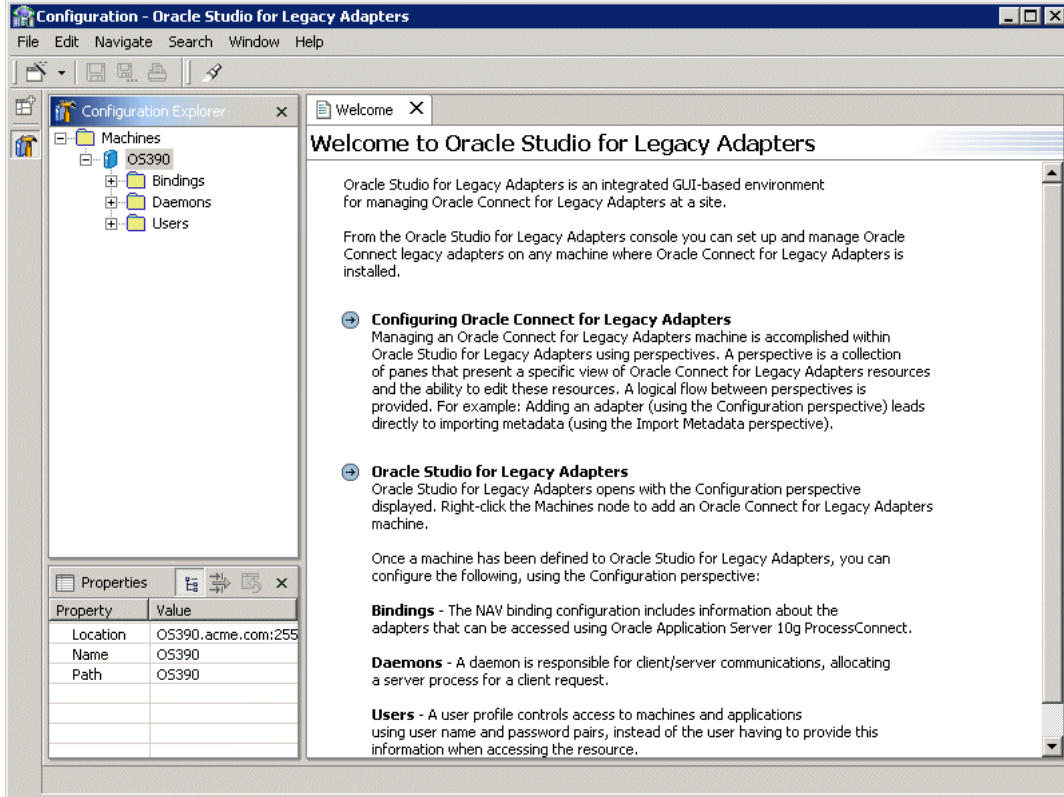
Configuration - Oracle Studio for Legacy Adapters

File Edit Navigate Search Window Help

Configuration Explorer

Machines
OS390
Bindings
Daemons
Users

Properties

| Property | Value |
|---|---|
| Location | OS390.acme.com:255 |
| Name | OS390 |
| Path | OS390 |

Welcome

Welcome to Oracle Studio for Legacy Adapters

Oracle Studio for Legacy Adapters is an integrated GUI-based environment for managing Oracle Connect for Legacy Adapters at a site.

From the Oracle Studio for Legacy Adapters console you can set up and manage Oracle Connect legacy adapters on any machine where Oracle Connect for Legacy Adapters is installed.

Configuring Oracle Connect for Legacy Adapters
Managing an Oracle Connect for Legacy Adapters machine is accomplished within Oracle Studio for Legacy Adapters using perspectives. A perspective is a collection of panes that present a specific view of Oracle Connect for Legacy Adapters resources and the ability to edit these resources. A logical flow between perspectives is provided. For example: Adding an adapter (using the Configuration perspective) leads directly to importing metadata (using the Import Metadata perspective).

Oracle Studio for Legacy Adapters
Oracle Studio for Legacy Adapters opens with the Configuration perspective displayed. Right-click the Machines node to add an Oracle Connect for Legacy Adapters machine.

Once a machine has been defined to Oracle Studio for Legacy Adapters, you can configure the following, using the Configuration perspective:

Bindings - The NAV binding configuration includes information about the adapters that can be accessed using Oracle Application Server 10g ProcessConnect.

Daemons - A daemon is responsible for client/server communications, allocating a server process for a client request.

Users - A user profile controls access to machines and applications using user name and password pairs, instead of the user having to provide this information when accessing the resource.